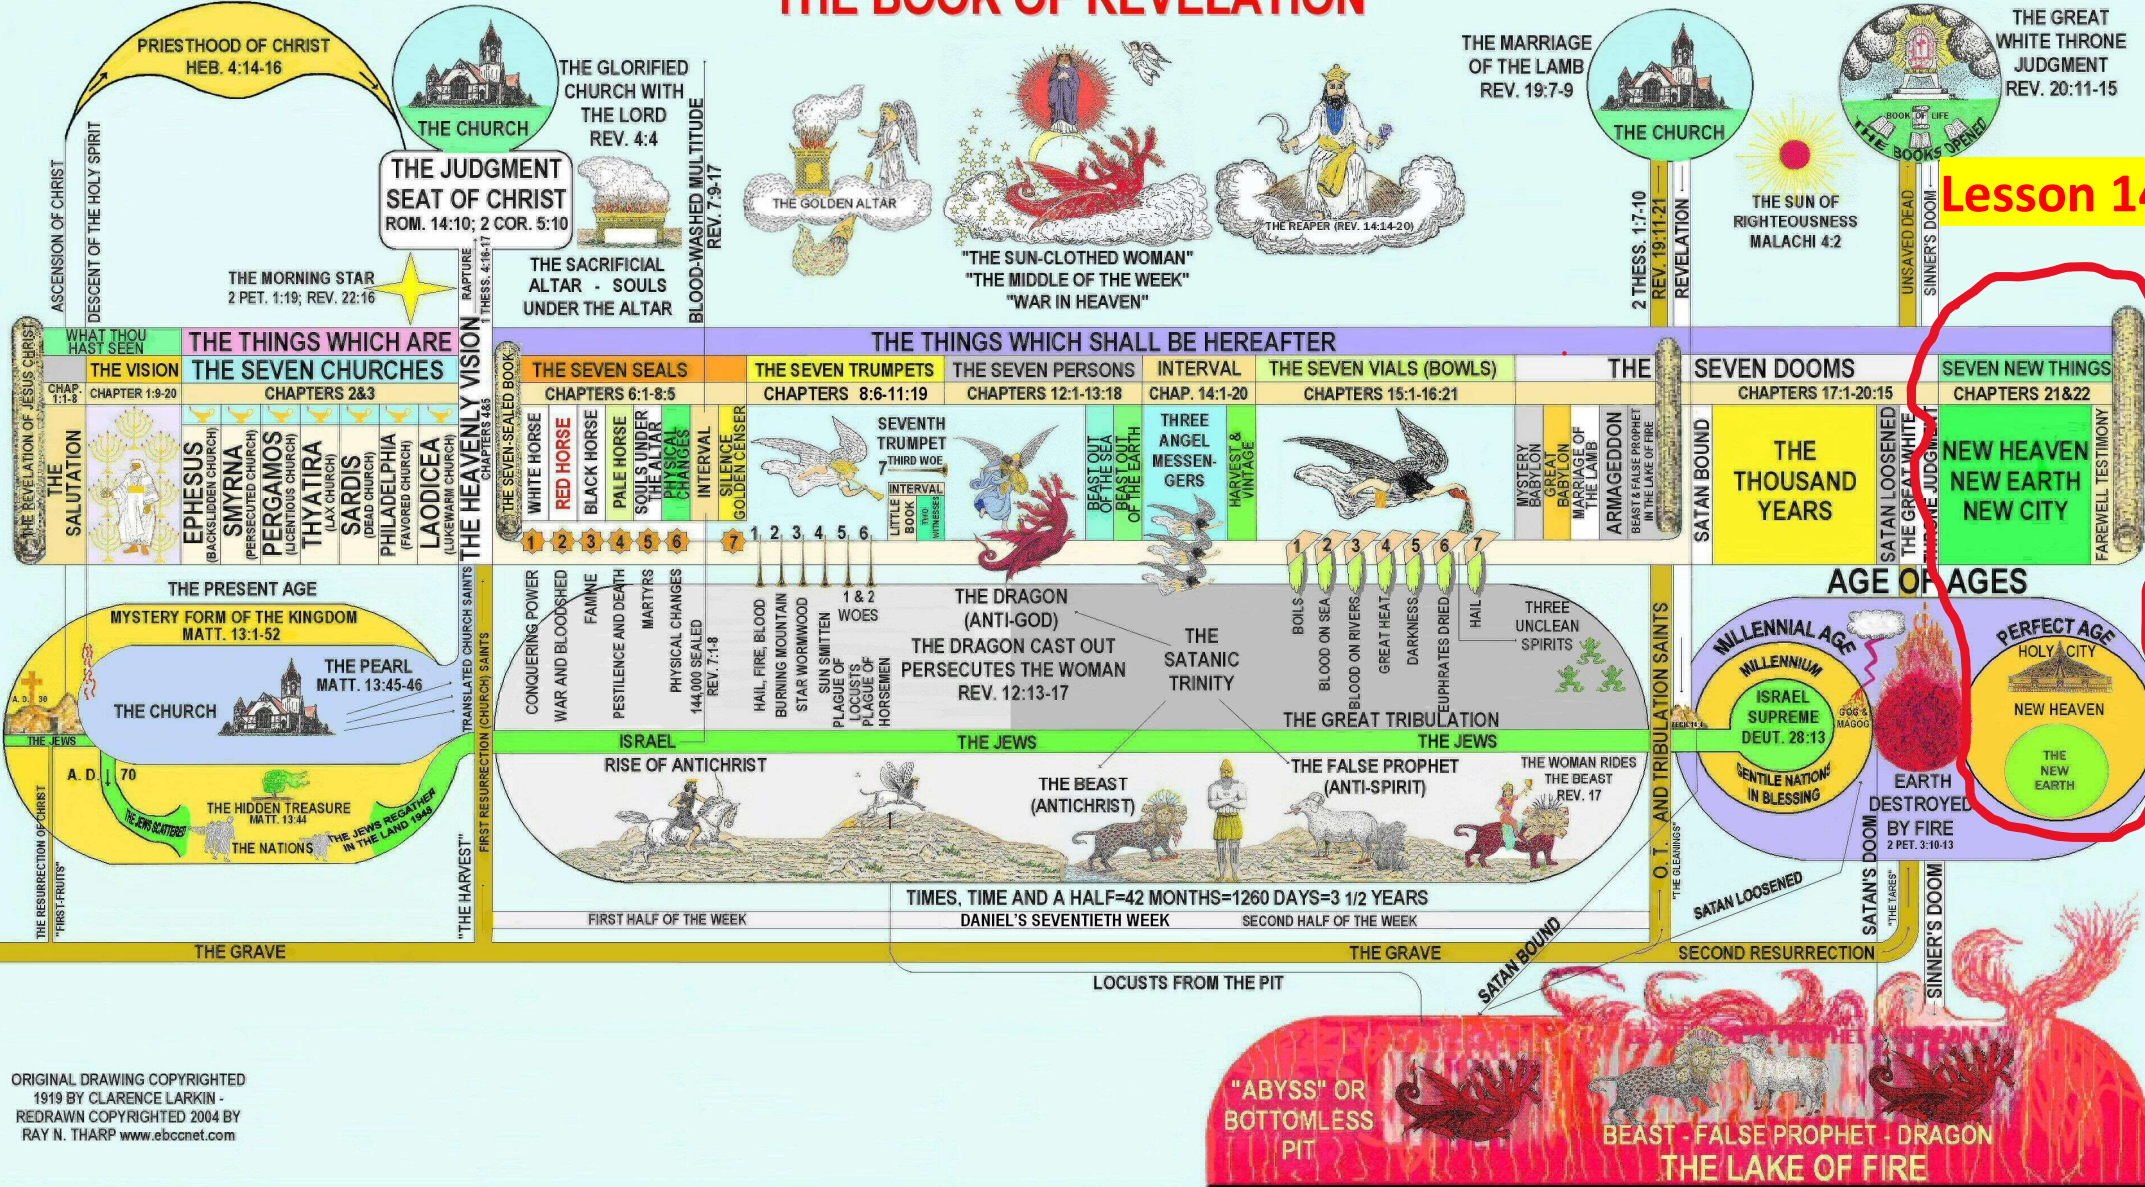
THE BOOK OF REVELATION

PRIESTHOOD OF CHRIST
HEB. 4:14-16

THE CHURCH

THE GLORIFIED CHURCH WITH THE LORD
REV. 4:4

THE JUDGMENT SEAT OF CHRIST
ROM. 14:10; 2 COR. 5:10

ASCENSION OF CHRIST
DESCENT OF THE HOLY SPIRIT

THE MORNING STAR
2 PET. 1:19; REV. 22:16

RAPTURE
1 THESS. 4:16-17

THE SACRIFICIAL ALTAR - SOULS UNDER THE ALTAR

BLOOD-WASHED MULTITUDE
REV. 7:9-17

THE GOLDEN ALTAR

"THE SUN-CLOTHED WOMAN"
"THE MIDDLE OF THE WEEK"
"WAR IN HEAVEN"

THE REAPER (REV. 14:14-20)

THE MARRIAGE OF THE LAMB
REV. 19:7-9

THE CHURCH

2 THESS. 1:7-10
REV. 19:11-21
REVELATION

THE SUN OF RIGHTEOUSNESS
MALACHI 4:2

THE GREAT WHITE THRONE JUDGMENT
REV. 20:11-15

BOOK OF LIFE
THE BOOKS OPENED

UNSAVED DEAD
SINNER'S DOOM

Lesson 14

THE REVELATION OF JESUS CHRIST
CHAP. 1:1-8
THE SALUTATION

WHAT THOU HAST SEEN
THE VISION
CHAPTER 1:9-20

THE THINGS WHICH ARE
THE SEVEN CHURCHES
CHAPTERS 2&3

EPHESUS (BACKSLIDDEN CHURCH)
SMYRNA (PERSECUTED CHURCH)
PERGAMOS (LICENTIOUS CHURCH)
THYATIRA (LAX CHURCH)
SARDIS (DEAD CHURCH)
PHILADELPHIA (FAVORED CHURCH)
LAODICEA (LUKEWARM CHURCH)

THE HEAVENLY VISION
CHAPTERS 4&5

THE SEVEN-SEALED BOOK

THE THINGS WHICH SHALL BE HEREAFTER

THE SEVEN SEALS
CHAPTERS 6:1-8:5
WHITE HORSE
RED HORSE
BLACK HORSE
PALE HORSE
SOULS UNDER THE ALTAR
PHYSICAL CHANGES
INTERVAL
SILENCE GOLDEN CENSER
1 2 3 4 5 6 7

THE SEVEN TRUMPETS
CHAPTERS 8:6-11:19
SEVENTH TRUMPET
7 THIRD WOE
INTERVAL
LITTLE BOOK
TWO WITNESSES
1 2 3 4 5 6

THE SEVEN PERSONS
CHAPTERS 12:1-13:18
BEAST OUT OF THE SEA
BEAST OUT OF THE EARTH

INTERVAL
CHAP. 14:1-20
THREE ANGEL MESSENGERS
HARVEST & VINTAGE

THE SEVEN VIALS (BOWLS)
CHAPTERS 15:1-16:21
1 2 3 4 5 6 7

THE SEVEN DOOMS
CHAPTERS 17:1-20:15
MYSTERY BABYLON
GREAT BABYLON
MARRIAGE OF THE LAMB
ARMAGEDDON
BEAST & FALSE PROPHET IN THE LAKE OF FIRE
SATAN BOUND
THE THOUSAND YEARS
SATAN LOOSENED
THE GREAT WHITE THRONE JUDGMENT

SEVEN NEW THINGS
CHAPTERS 21&22
NEW HEAVEN
NEW EARTH
NEW CITY
FAREWELL TESTIMONY

THE PRESENT AGE
MYSTERY FORM OF THE KINGDOM
MATT. 13:1-52
THE PEARL
MATT. 13:45-46
THE CHURCH
A. D. 30
THE JEWS
A. D. 70
THE HIDDEN TREASURE
MATT. 13:44
THE JEWS SCATTERED
THE NATIONS
THE JEWS REGATHER IN THE LAND 1948
THE RESURRECTION OF CHRIST
"FIRST-FRUITS"
"THE HARVEST"
TRANSLATED CHURCH SAINTS
FIRST RESURRECTION (CHURCH) SAINTS

CONQUERING POWER
WAR AND BLOODSHED
FAMINE
PESTILENCE AND DEATH
MARTYRS
PHYSICAL CHANGES
144,000 SEALED
REV. 7:1-8
HAIL, FIRE, BLOOD
BURNING MOUNTAIN
STAR WORMWOOD
SUN SMITTEN
PLAGUE OF LOCUSTS
PLAGUE OF HORSEMEN
1 & 2 WOES

THE DRAGON (ANTI-GOD)
THE DRAGON CAST OUT PERSECUTES THE WOMAN
REV. 12:13-17
THE SATANIC TRINITY

BOILS
BLOOD ON SEA
BLOOD ON RIVERS
GREAT HEAT
DARKNESS
EUPHRATES DRIED
HAIL
THREE UNCLEAN SPIRITS
THE GREAT TRIBULATION

ISRAEL
THE JEWS
THE JEWS
RISE OF ANTICHRIST
THE BEAST (ANTICHRIST)
THE FALSE PROPHET (ANTI-SPIRIT)
THE WOMAN RIDES THE BEAST
REV. 17

O. T. AND TRIBULATION SAINTS
"THE GLEANINGS"

AGE OF AGES
MILLENNIAL AGE
MILLENNIUM
ISRAEL SUPREME
DEUT. 28:13
GENTILE NATIONS IN BLESSING
GOG & MAGOG
EARTH DESTROYED BY FIRE
2 PET. 3:10-13

PERFECT AGE
HOLY CITY
NEW HEAVEN
THE NEW EARTH

TIMES, TIME AND A HALF=42 MONTHS=1260 DAYS=3 1/2 YEARS
FIRST HALF OF THE WEEK
DANIEL'S SEVENTIETH WEEK
SECOND HALF OF THE WEEK

SATAN LOOSENED
SATAN'S DOOM
"THE TARES"
SINNER'S DOOM

THE GRAVE
THE GRAVE
SECOND RESURRECTION
SATAN BOUND
LOCUSTS FROM THE PIT

"ABYSS" OR BOTTOMLESS PIT
BEAST - FALSE PROPHET - DRAGON
THE LAKE OF FIRE

ORIGINAL DRAWING COPYRIGHTED 1919 BY CLARENCE LARKIN - REDRAWN COPYRIGHTED 2004 BY RAY N. THARP www.ebccnet.com